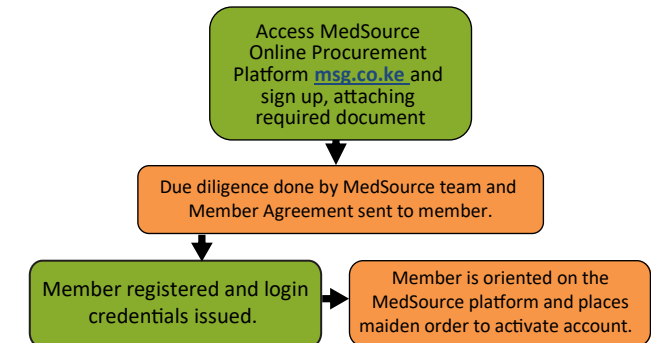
Access MedSource Online Procurement Platform msg.co.ke and sign up, attaching required document

Due diligence done by MedSource team and Member Agreement sent to member.

Member registered and login credentials issued.

Member is oriented on the MedSource platform and places maiden order to activate account.